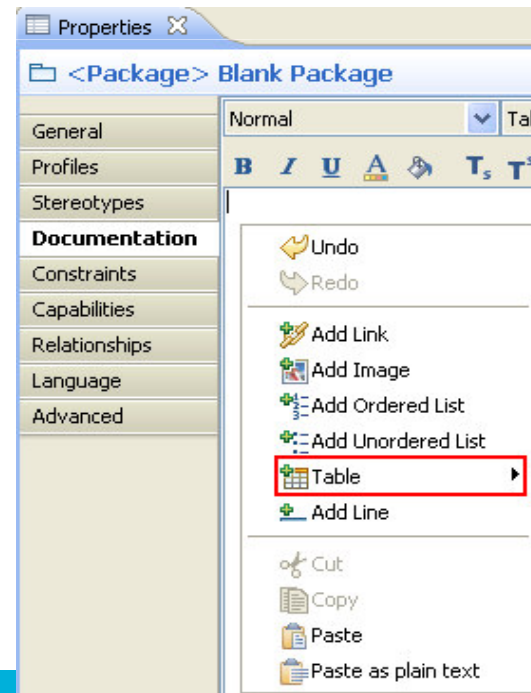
Properties

<Package> Blank Package

General
Profiles
Stereotypes
Documentation
Constraints
Capabilities
Relationships
Language
Advanced

Normal
Ta

B I U A

Undo
Redo
Add Link
Add Image
Add Ordered List
Add Unordered List
Table
Add Line
Cut
Copy
Paste
Paste as plain text